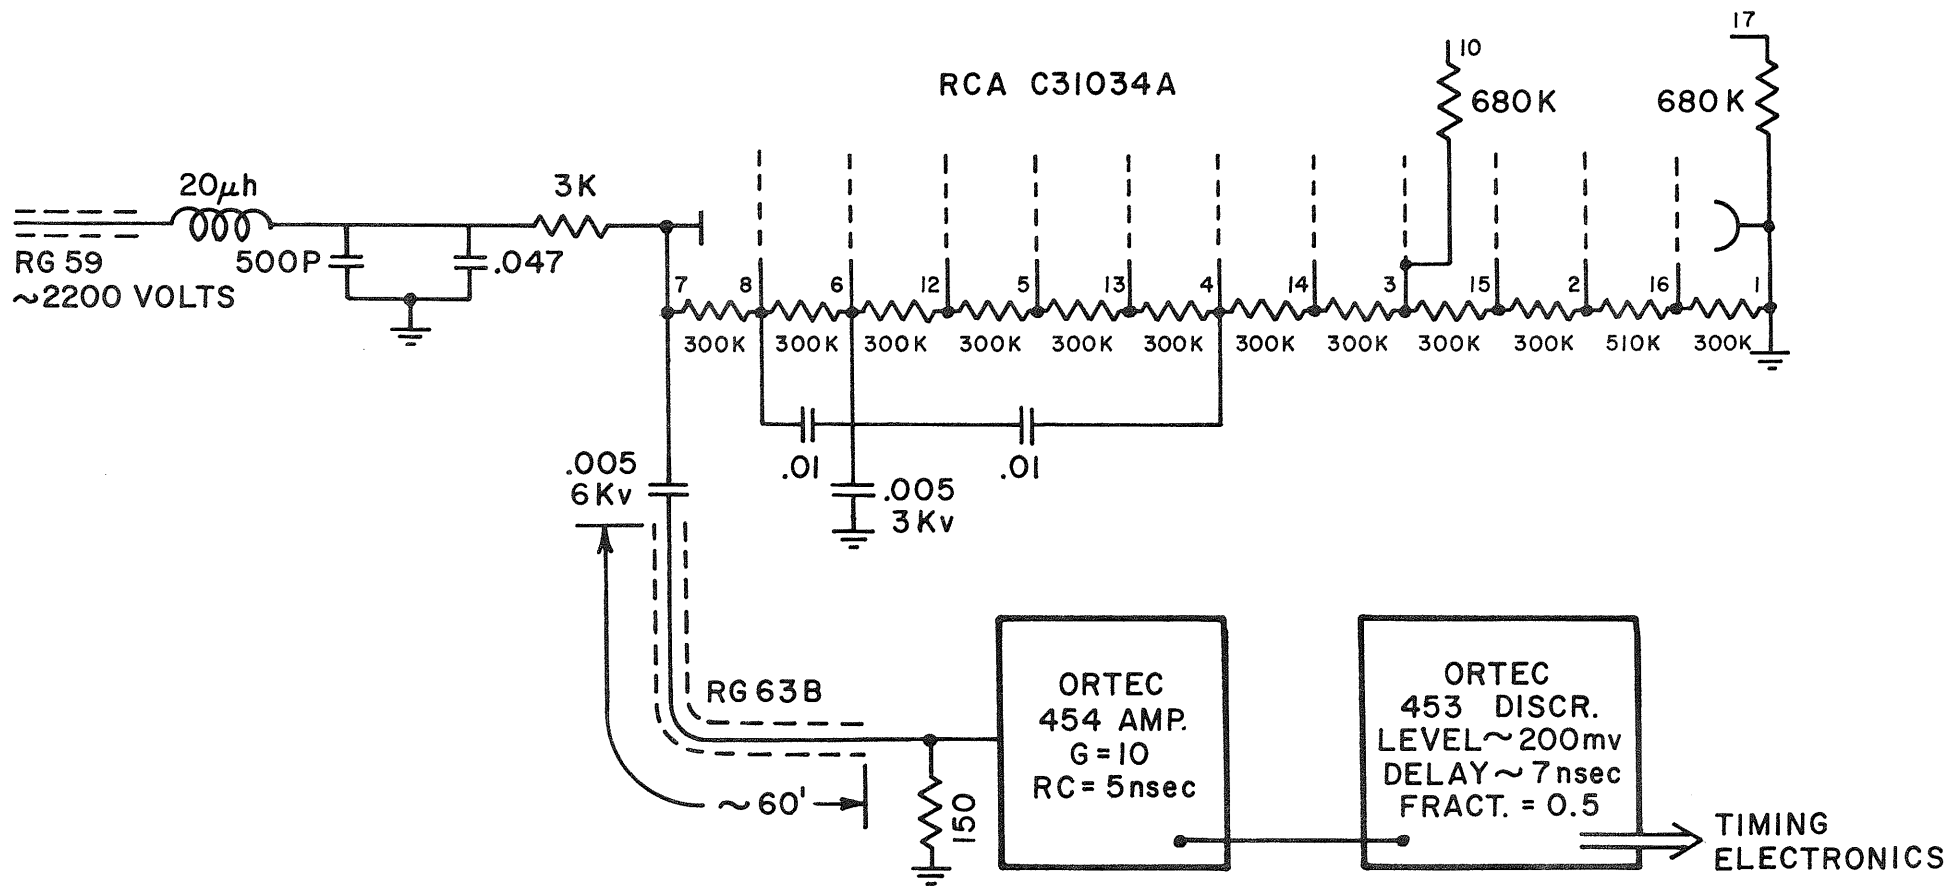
RCA C31034A

10
680K
17
680K

20μh
3K
RG 59
~2200 VOLTS
500P
.047

7 8 6 12 5 13 4 14 3 15 2 16 1

300K 300K 300K 300K 300K 300K 300K 300K 300K 300K 510K 300K

.01
.005
3Kv
.01

.005
6Kv

RG 63B

~60'

150

ORTEC
454 AMP.
G=10
RC=5nsec

ORTEC
453 DISCR.
LEVEL~200mv
DELAY~7nsec
FRACT. = 0.5

TIMING
ELECTRONICS